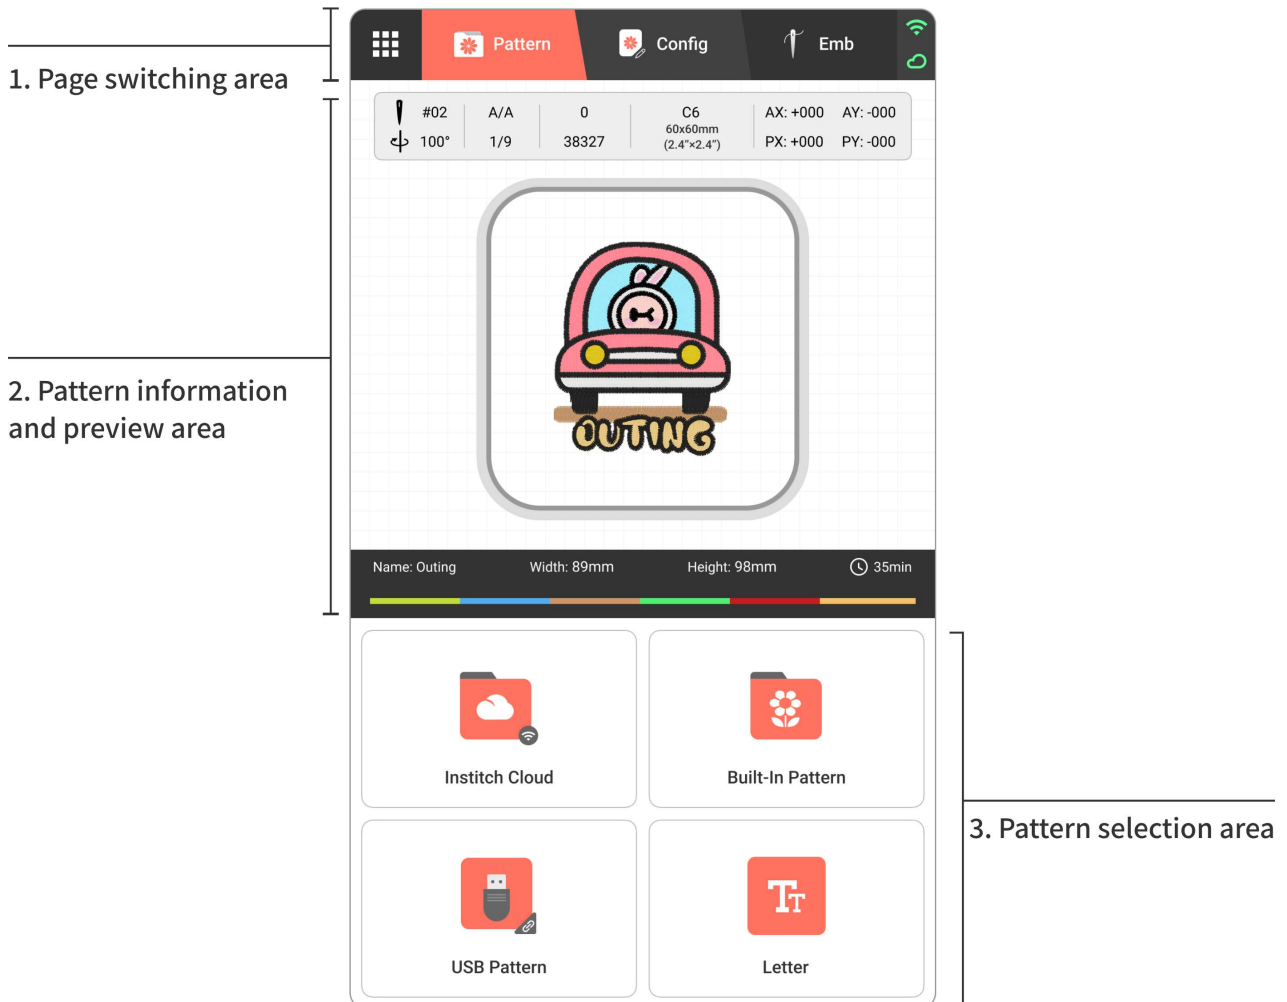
1. Page switching area

Pattern Config Emb

#02 100°

A/A 1/9

0 38327

C6 60x60mm (2.4"×2.4")

AX: +000 AY: -000
PX: +000 PY: -000

2. Pattern information and preview area

OUTING

Name: Outing Width: 89mm Height: 98mm 35min

Instich Cloud

Built-In Pattern

3. Pattern selection area

USB Pattern

Letter